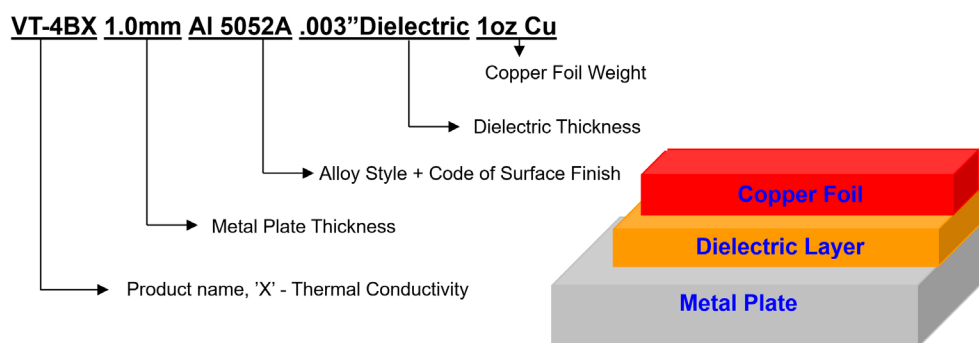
VT-4BX 1.0mm Al 5052A .003”Dielectric 1oz Cu

Copper Foil Weight

Dielectric Thickness

Alloy Style + Code of Surface Finish

Metal Plate Thickness

Product name, ’X’ - Thermal Conductivity

Copper Foil

Dielectric Layer

Metal Plate